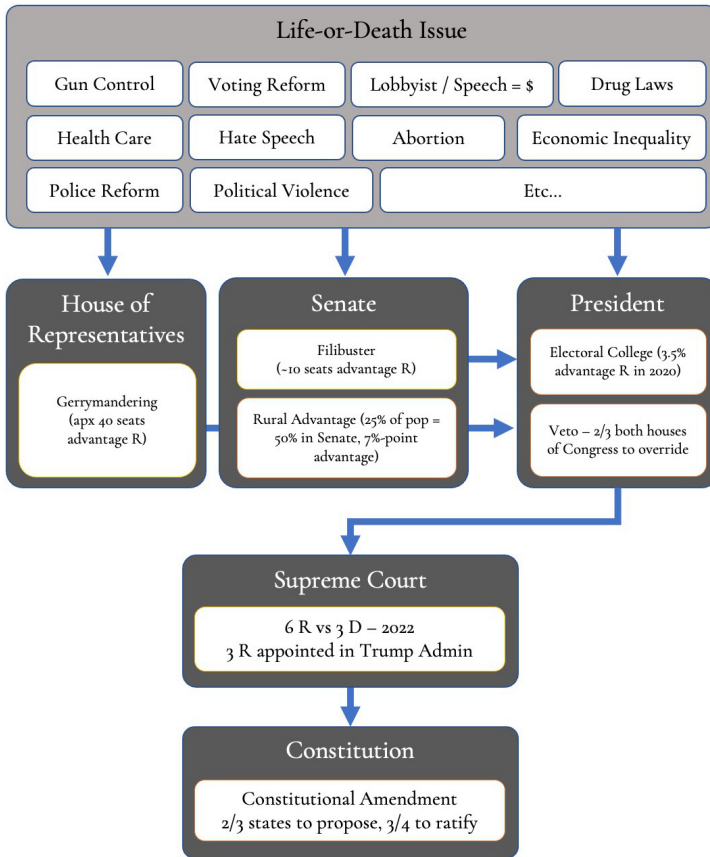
Life-or-Death Issue

Gun Control

Voting Reform

Lobbyist / Speech = $

Drug Laws

Health Care

Hate Speech

Abortion

Economic Inequality

Police Reform

Political Violence

Etc...

House of Representatives

Gerrymandering (apx 40 seats advantage R)

Senate

Filibuster (~10 seats advantage R)

Rural Advantage (25% of pop = 50% in Senate, 7%-point advantage)

President

Electoral College (3.5% advantage R in 2020)

Veto – 2/3 both houses of Congress to override

Supreme Court

6 R vs 3 D – 2022
3 R appointed in Trump Admin

Constitution

Constitutional Amendment
2/3 states to propose, 3/4 to ratify